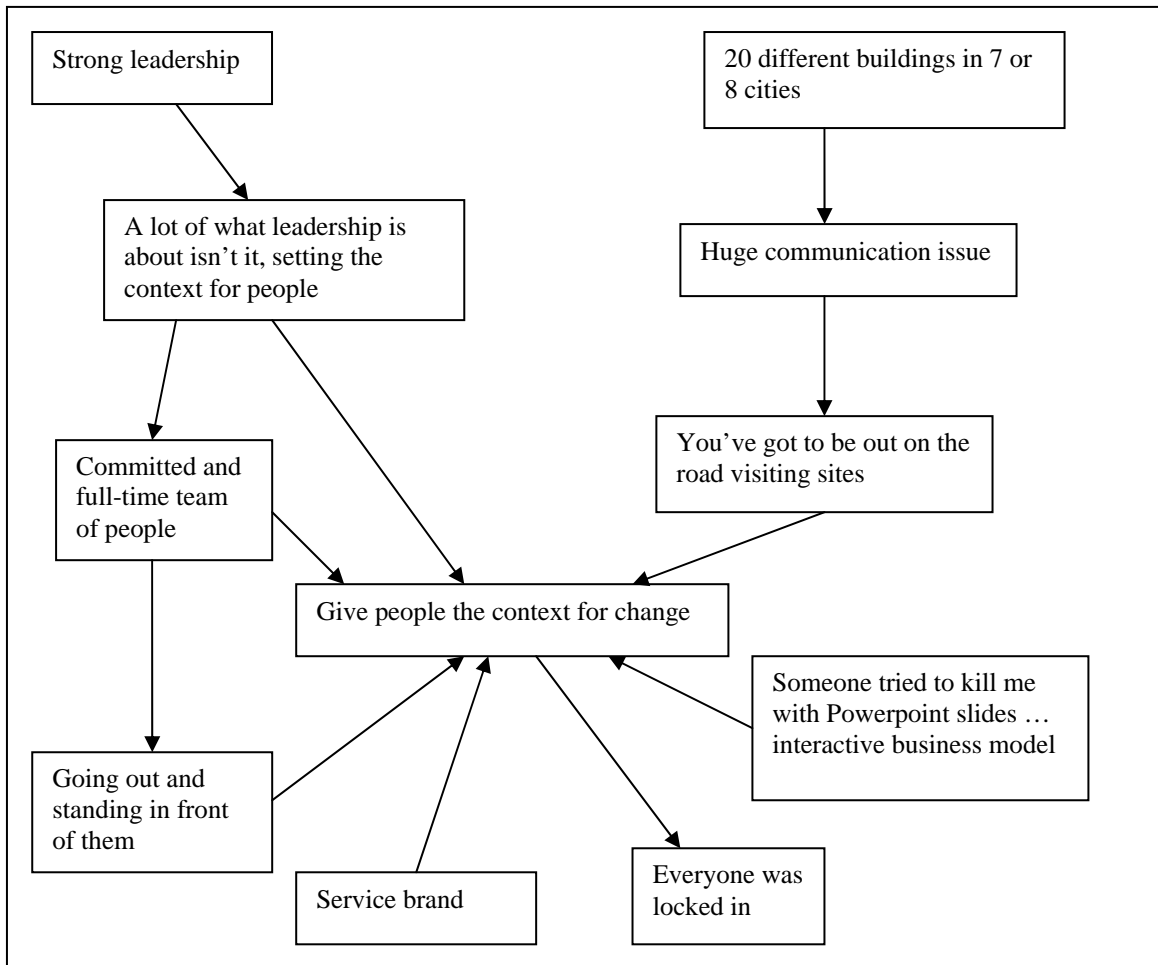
Strong leadership

20 different buildings in 7 or 8 cities

A lot of what leadership is about isn't it, setting the context for people

Huge communication issue

You've got to be out on the road visiting sites

Committed and full-time team of people

Give people the context for change

Someone tried to kill me with Powerpoint slides … interactive business model

Going out and standing in front of them

Service brand

Everyone was locked in